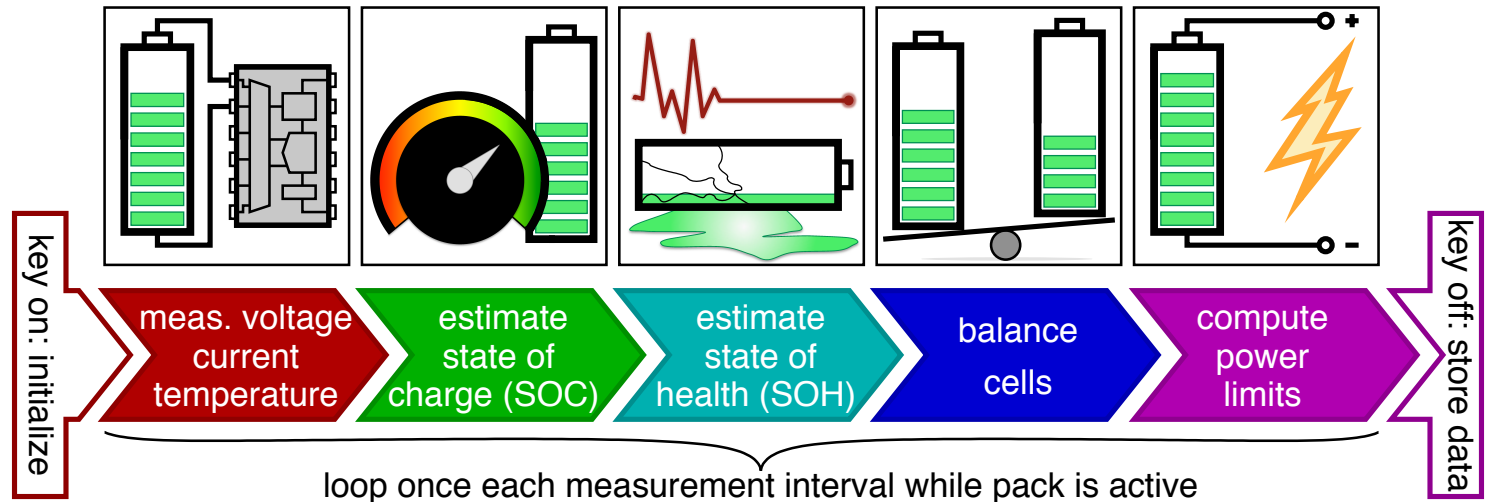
+

-

key on: initialize

meas. voltage current temperature

estimate state of charge (SOC)

estimate state of health (SOH)

balance cells

compute power limits

key off: store data

loop once each measurement interval while pack is active